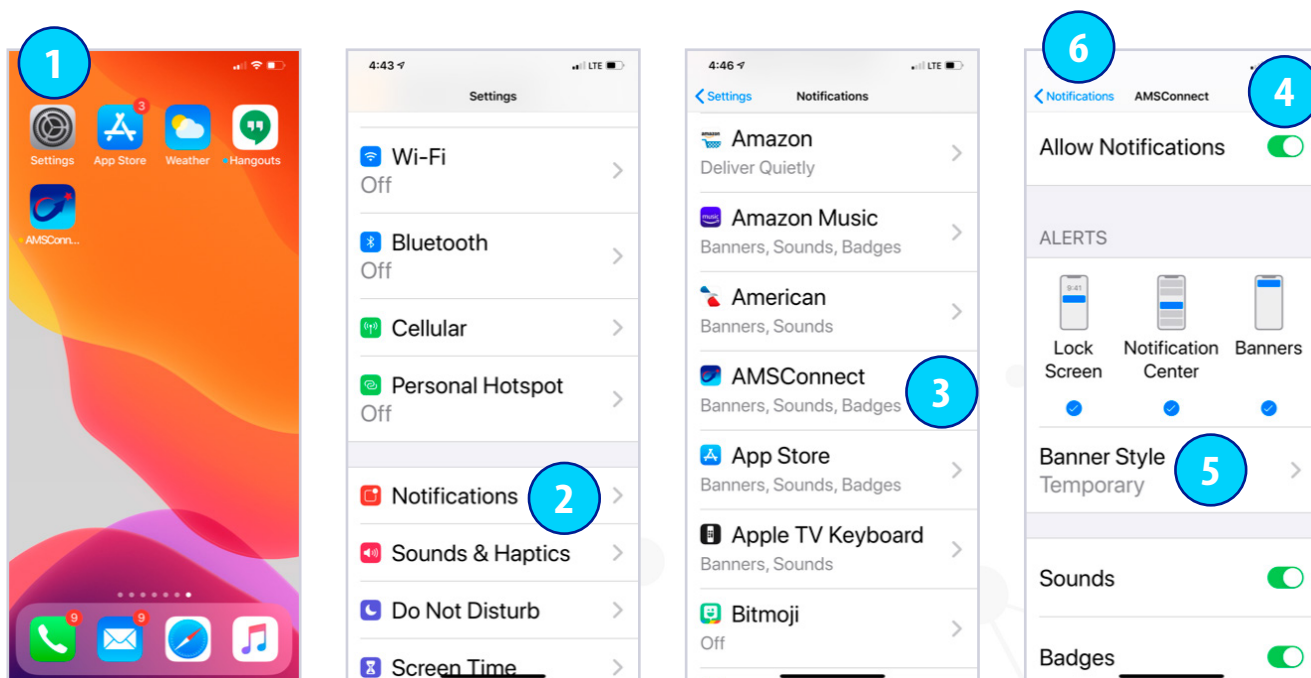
1

Settings
3
App Store
Weather
Hangouts
AMSConn...

9
9

4:43
LTE
Settings

Wi-Fi
Off

Bluetooth
Off

Cellular

Personal Hotspot
Off

Notifications
2

Sounds & Haptics

Do Not Disturb

Screen Time

4:46
LTE
Settings
Notifications

Amazon
Deliver Quietly

Amazon Music
Banners, Sounds, Badges

American
Banners, Sounds

AMSConnect
Banners, Sounds, Badges
3

App Store
Banners, Sounds, Badges

Apple TV Keyboard
Banners, Sounds

Bitmoji
Off

6
Notifications
AMSConnect
4

Allow Notifications

ALERTS

9:41
Lock Screen
Notification Center
Banners

Banner Style
Temporary
5

Sounds

Badges